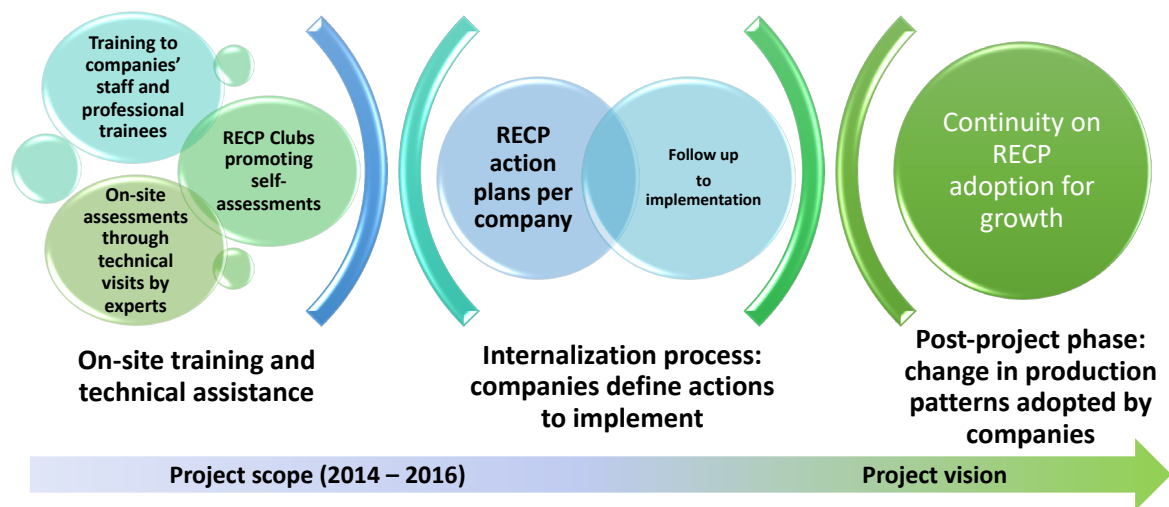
Training to companies' staff and professional trainees

RECP Clubs promoting self-assessments

On-site assessments through technical visits by experts

On-site training and technical assistance

RECP action plans per company

Follow up to implementation

Internalization process: companies define actions to implement

Continuity on RECP adoption for growth

Post-project phase: change in production patterns adopted by companies

Project scope (2014 – 2016)

Project vision